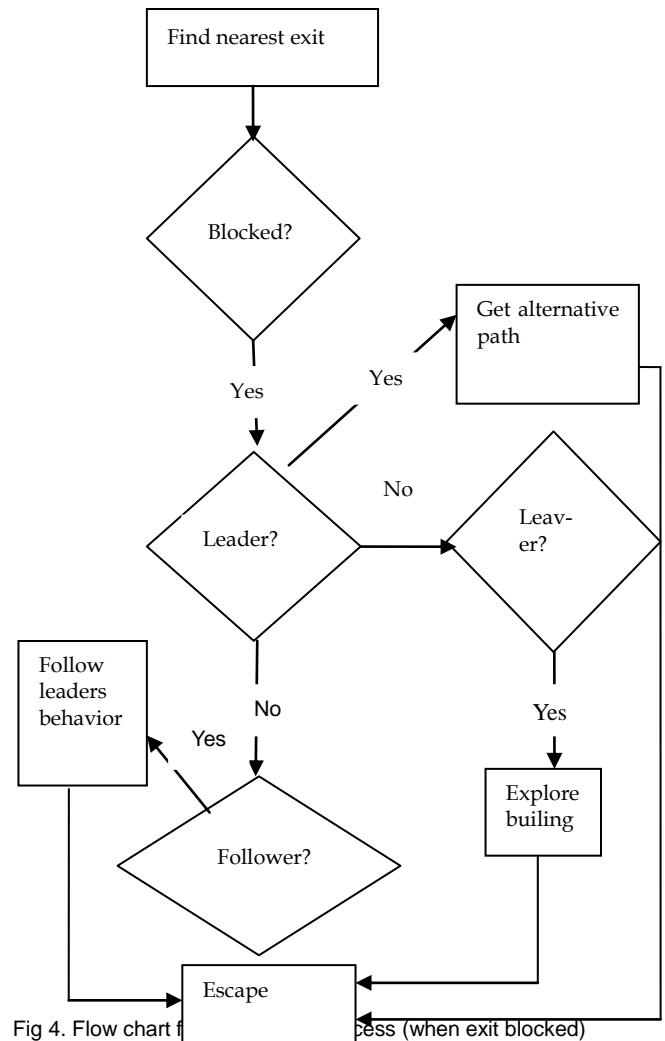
Find nearest exit

Blocked?

Yes

Yes

Get alternative path

No

Leader?

Leaver?

Follow leaders behavior

No

Yes

Yes

Explore builing

Follower?

Escape

Fig 4. Flow chart f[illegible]cess (when exit blocked)